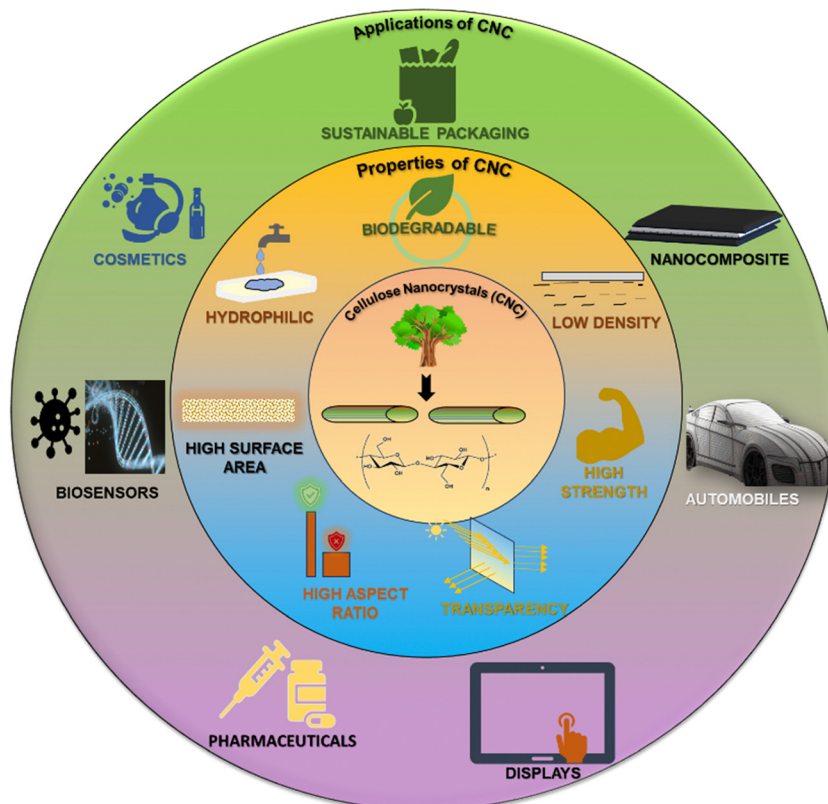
Applications of CNC

SUSTAINABLE PACKAGING

Properties of CNC

BIODEGRADABLE

COSMETICS

NANOCOMPOSITE

HYDROPHILIC

Cellulose Nanocrystals (CNC)

LOW DENSITY

HIGH SURFACE AREA

BIOSENSORS

HIGH STRENGTH

AUTOMOBILES

HIGH ASPECT RATIO

TRANSPARENCY

PHARMACEUTICALS

DISPLAYS